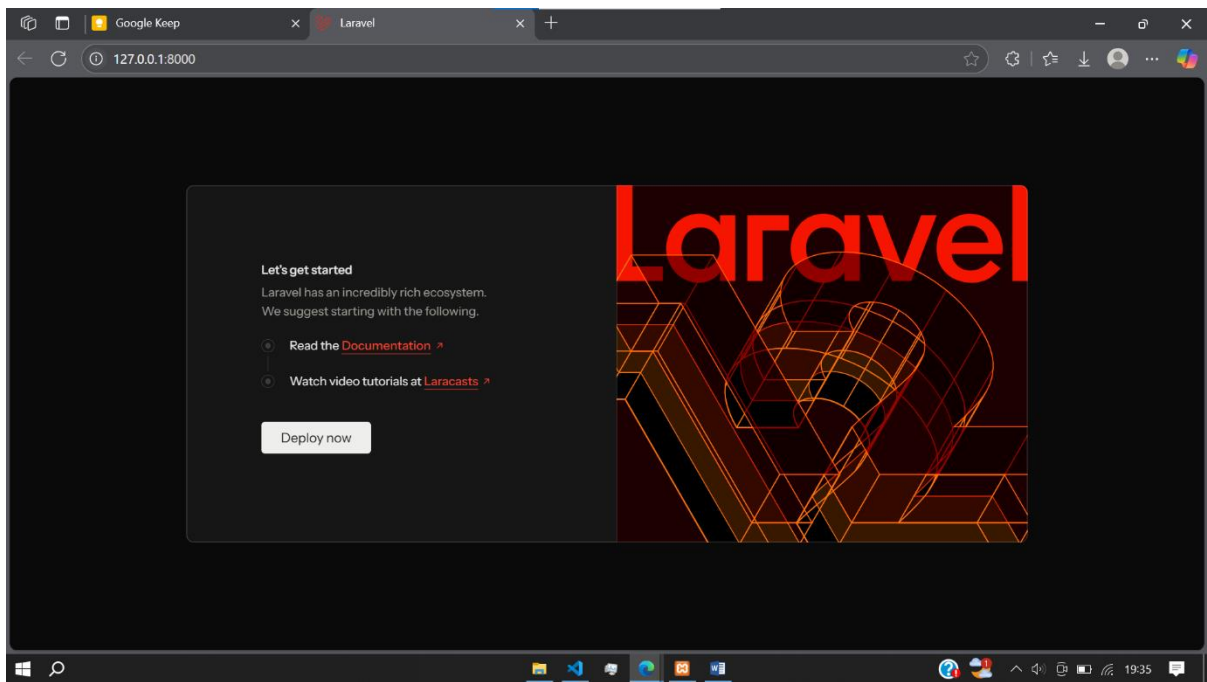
Google Keep
Laravel
127.0.0.1:8000

Let's get started
Laravel has an incredibly rich ecosystem. We suggest starting with the following.

Read the Documentation
Watch video tutorials at Laracasts

Deploy now

Laravel

19:35